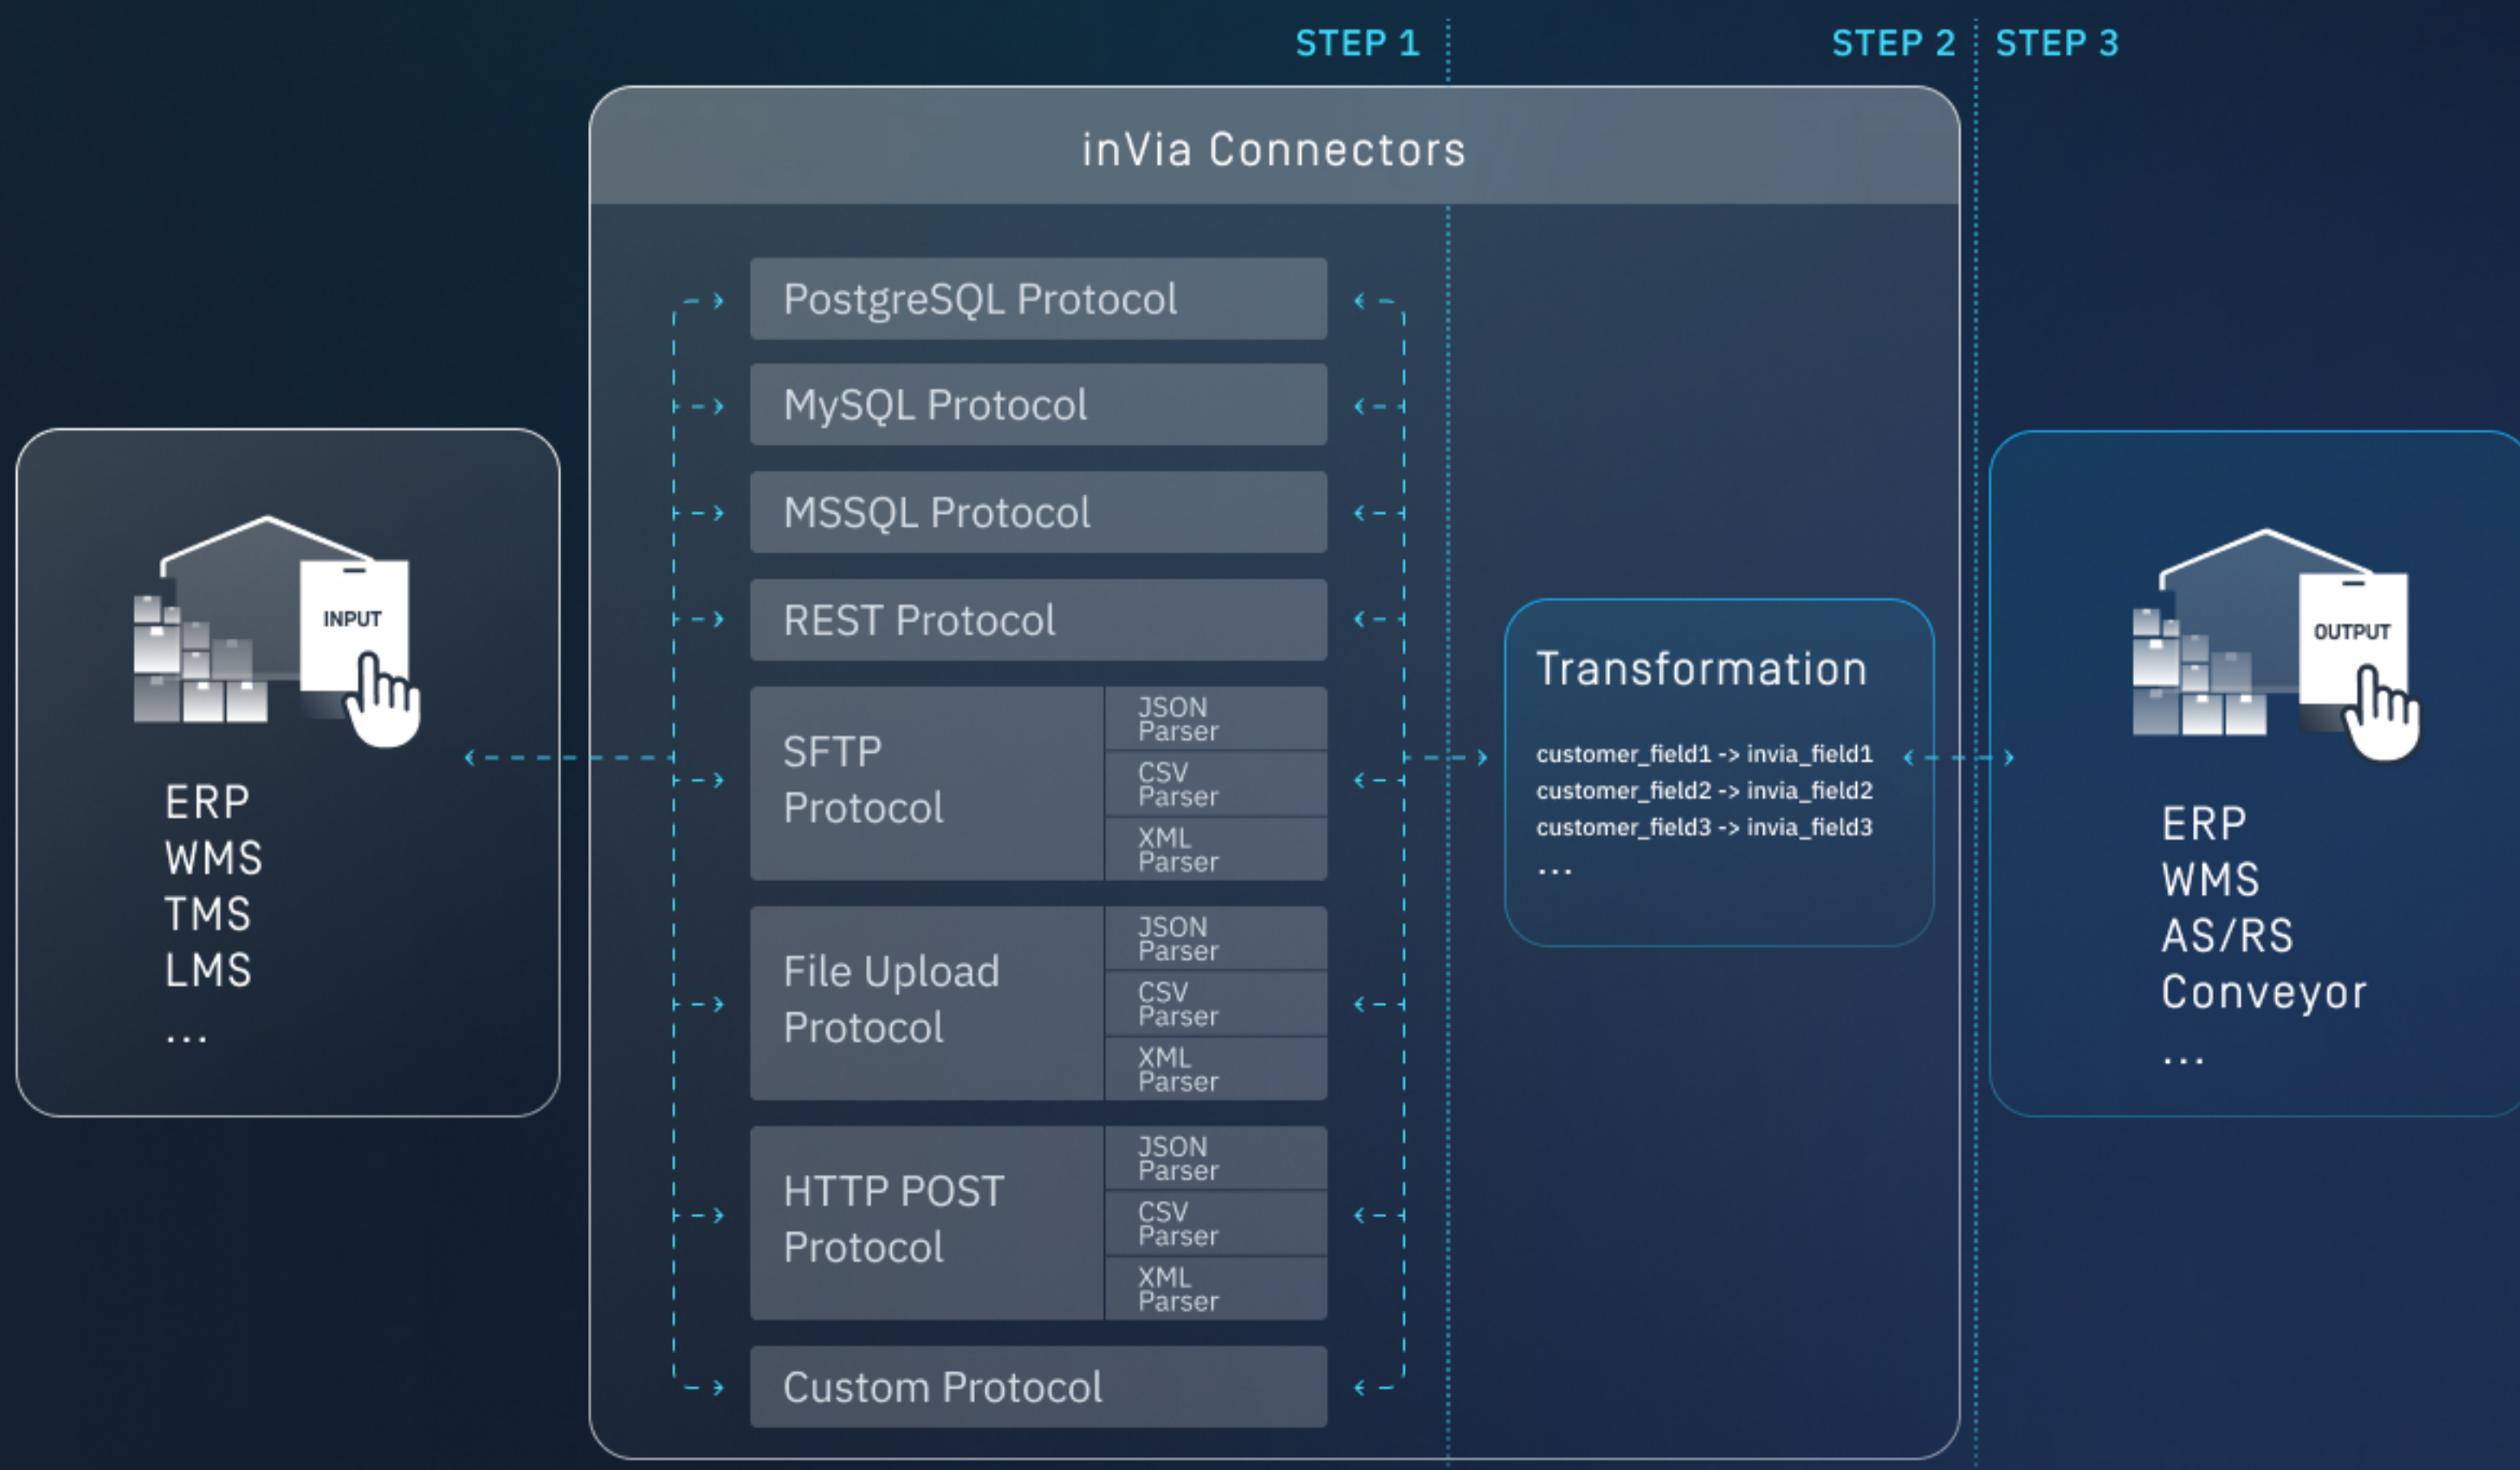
STEP 1 STEP 2 STEP 3

inVia Connectors

INPUT

ERP
WMS
TMS
LMS
...

PostgreSQL Protocol

MySQL Protocol

MSSQL Protocol

REST Protocol

SFTP Protocol

JSON Parser
CSV Parser
XML Parser

File Upload Protocol

JSON Parser
CSV Parser
XML Parser

HTTP POST Protocol

JSON Parser
CSV Parser
XML Parser

Custom Protocol

Transformation

customer_field1 -> invia_field1
customer_field2 -> invia_field2
customer_field3 -> invia_field3
...

OUTPUT

ERP
WMS
AS/RS
Conveyor
...